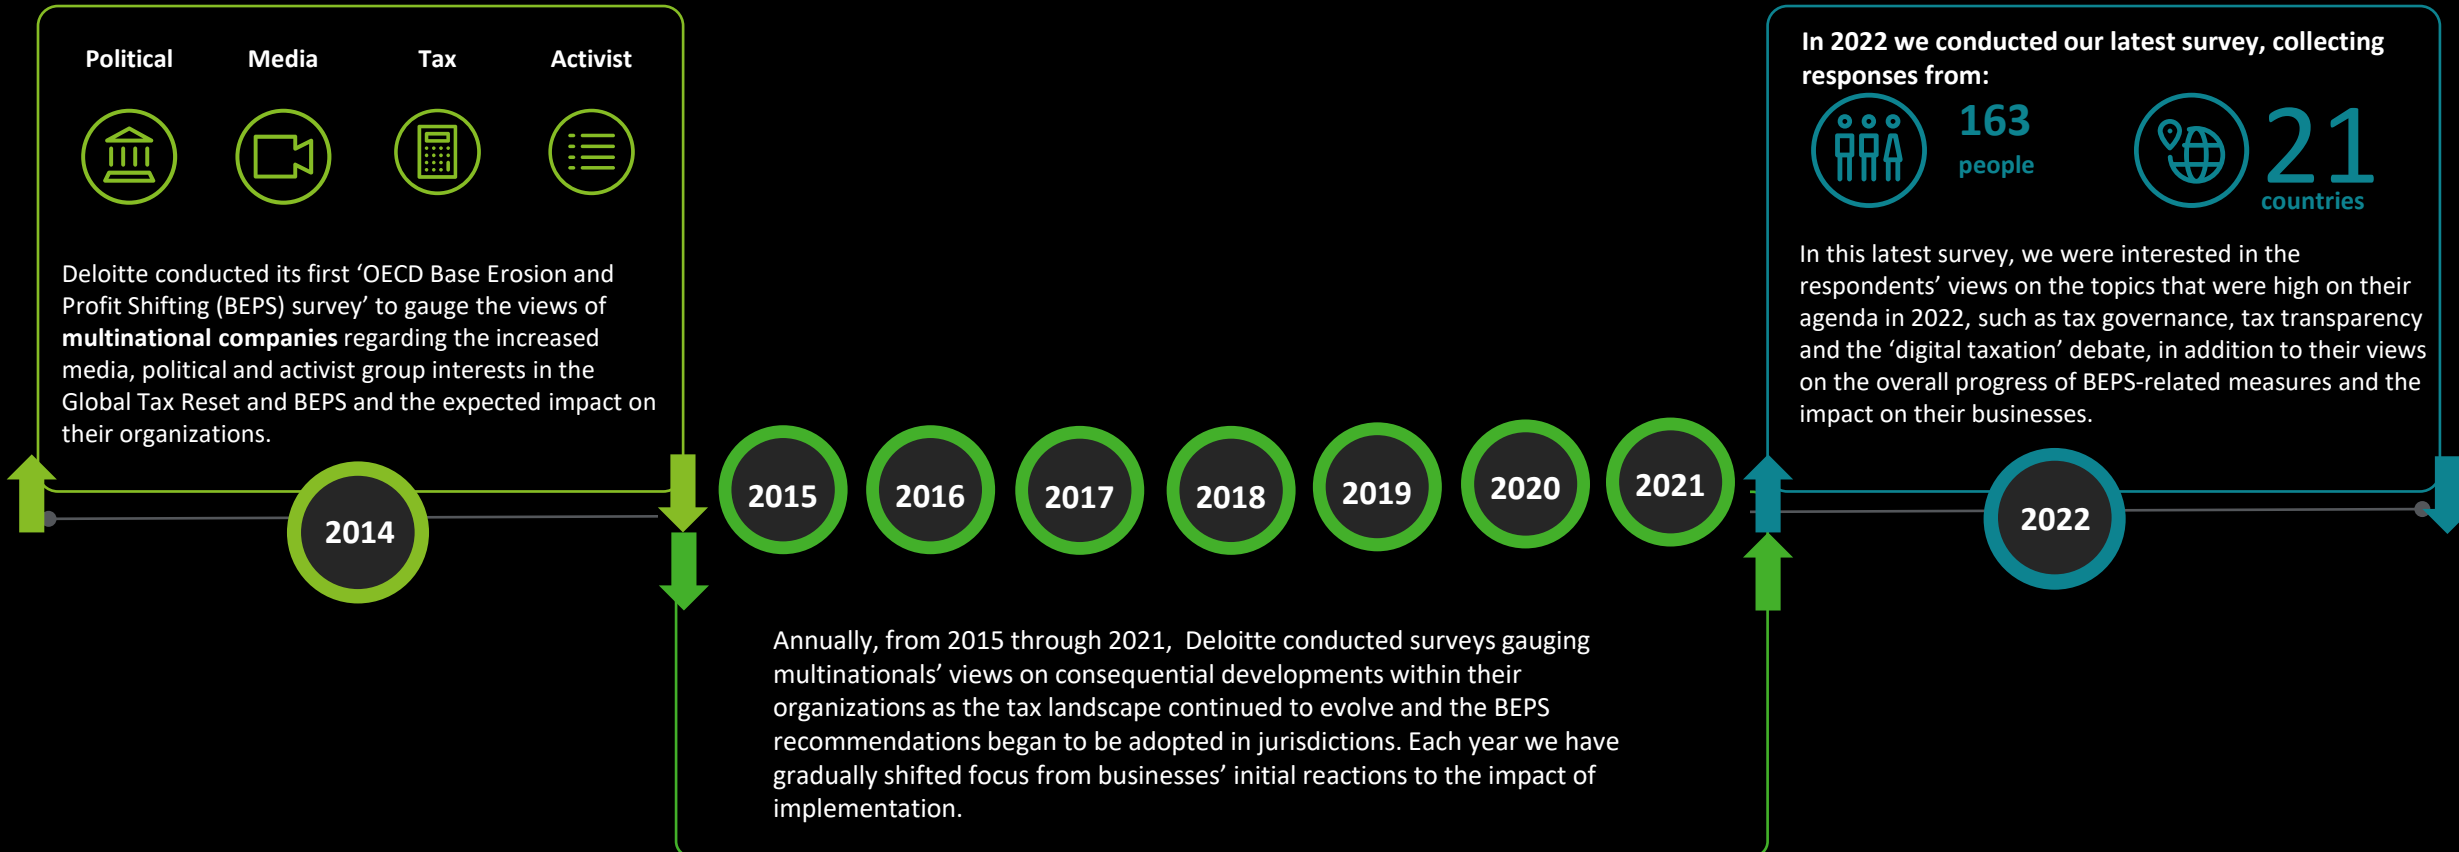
Political Media Tax Activist

Deloitte conducted its first ‘OECD Base Erosion and Profit Shifting (BEPS) survey’ to gauge the views of **multinational companies** regarding the increased media, political and activist group interests in the Global Tax Reset and BEPS and the expected impact on their organizations.

2014

2015 2016 2017 2018 2019 2020 2021

Annually, from 2015 through 2021, Deloitte conducted surveys gauging multinationals’ views on consequential developments within their organizations as the tax landscape continued to evolve and the BEPS recommendations began to be adopted in jurisdictions. Each year we have gradually shifted focus from businesses’ initial reactions to the impact of implementation.

In 2022 we conducted our latest survey, collecting responses from:

163 people

21 countries

In this latest survey, we were interested in the respondents’ views on the topics that were high on their agenda in 2022, such as tax governance, tax transparency and the ‘digital taxation’ debate, in addition to their views on the overall progress of BEPS-related measures and the impact on their businesses.

2022